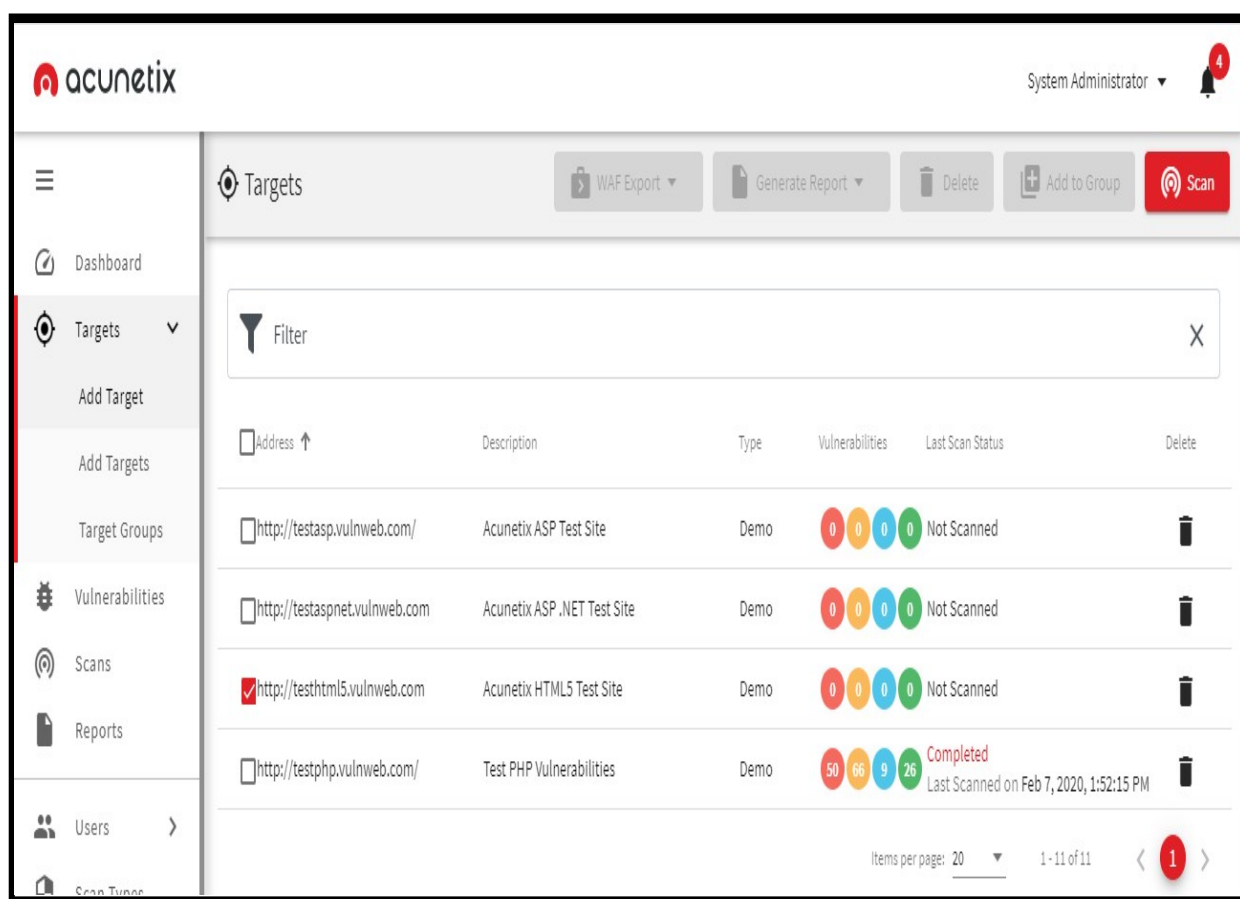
acunetix

System Administrator ▾

4

Targets

WAF Export ▾

Generate Report ▾

Delete

Add to Group

Scan

Dashboard

Targets

Add Target

Add Targets

Target Groups

Vulnerabilities

Scans

Reports

Users

Scan Types

Filter

X

| Address ↑ | Description | Type | Vulnerabilities | Last Scan Status | Delete |
|---|---|---|---|---|---|
| http://testasp.vulnweb.com/ | Acunetix ASP Test Site | Demo | 0 0 0 0 | Not Scanned | |
| http://testaspnet.vulnweb.com | Acunetix ASP .NET Test Site | Demo | 0 0 0 0 | Not Scanned | |
| http://testhtml5.vulnweb.com | Acunetix HTML5 Test Site | Demo | 0 0 0 0 | Not Scanned | |
| http://testphp.vulnweb.com/ | Test PHP Vulnerabilities | Demo | 50 66 9 26 | Completed Last Scanned on Feb 7, 2020, 1:52:15 PM | |

Items per page: 20 ▾ 1 - 11 of 11 1